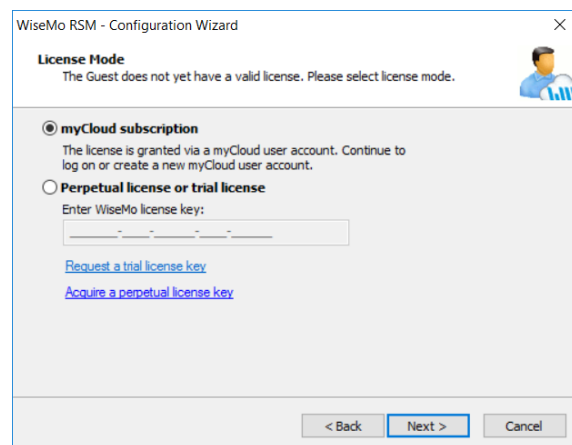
WiseMo RSM - Configuration Wizard

License Mode
The Guest does not yet have a valid license. Please select license mode.

myCloud subscription
The license is granted via a myCloud user account. Continue to log on or create a new myCloud user account.

Perpetual license or trial license
Enter WiseMo license key:
______-____-______-____-______

Request a trial license key

Acquire a perpetual license key

< Back
Next >
Cancel